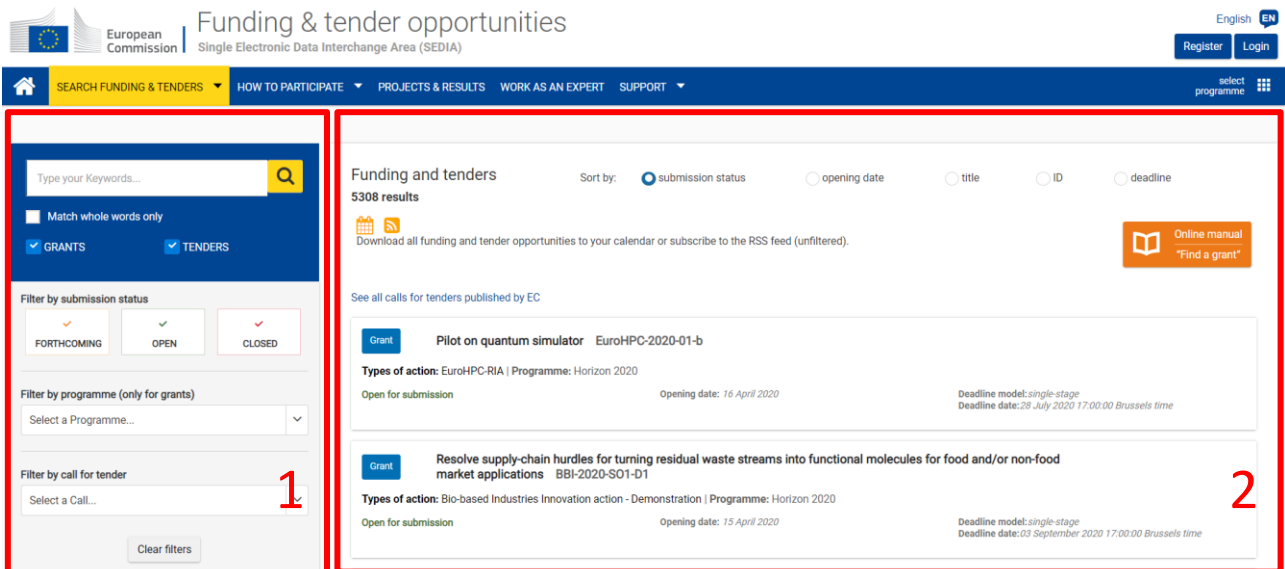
European Commission

Funding & tender opportunities
Single Electronic Data Interchange Area (SEDIA)

English EN

Register Login

SEARCH FUNDING & TENDERS HOW TO PARTICIPATE PROJECTS & RESULTS WORK AS AN EXPERT SUPPORT

select programme

Type your Keywords...

Match whole words only

GRANTS TENDERS

Filter by submission status

FORTHCOMING OPEN CLOSED

Filter by programme (only for grants)

Select a Programme...

Filter by call for tender

Select a Call...

1

Clear filters

Funding and tenders
5308 results

Sort by: submission status opening date title ID deadline

Download all funding and tender opportunities to your calendar or subscribe to the RSS feed (unfiltered).

Online manual
"Find a grant"

See all calls for tenders published by EC

Grant

Pilot on quantum simulator EuroHPC-2020-01-b

Types of action: EuroHPC-RIA | Programme: Horizon 2020

Open for submission

Opening date: 16 April 2020

Deadline model: single-stage
Deadline date: 28 July 2020 17:00:00 Brussels time

Grant

Resolve supply-chain hurdles for turning residual waste streams into functional molecules for food and/or non-food market applications BBI-2020-SO1-D1

Types of action: Bio-based Industries Innovation action - Demonstration | Programme: Horizon 2020

Open for submission

Opening date: 15 April 2020

Deadline model: single-stage
Deadline date: 03 September 2020 17:00:00 Brussels time

2